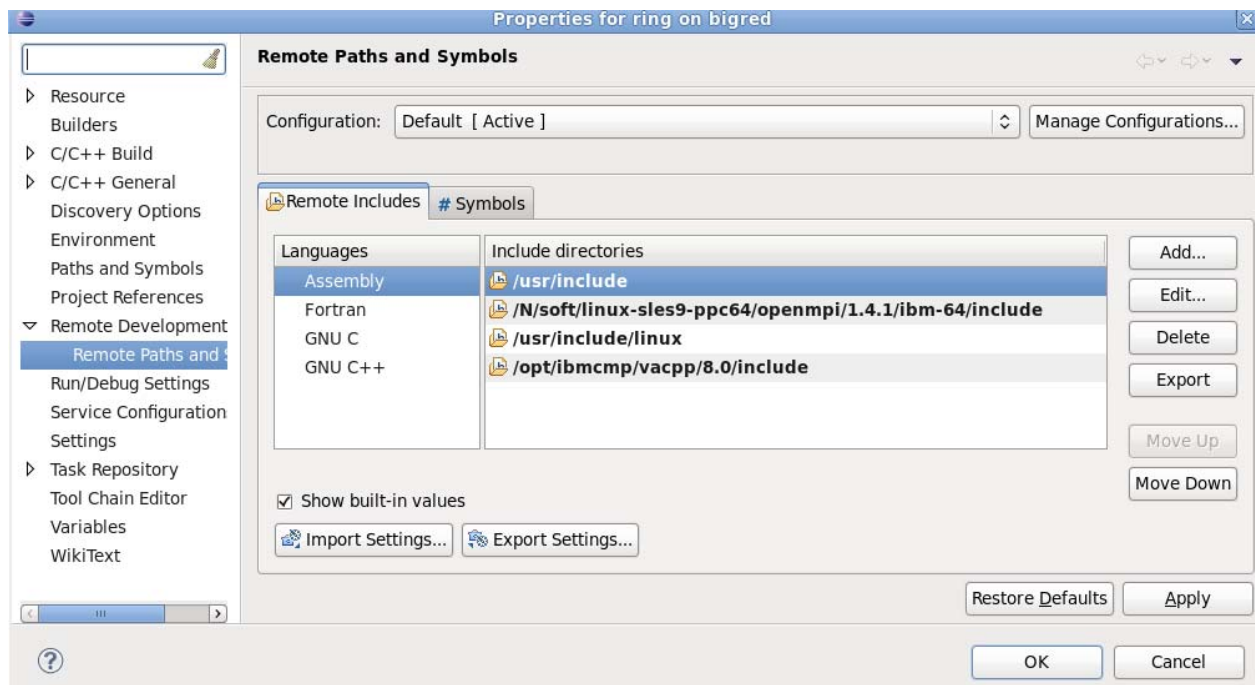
Properties for ring on bigred

Resource
Builders
C/C++ Build
C/C++ General
Discovery Options
Environment
Paths and Symbols
Project References
Remote Development
Remote Paths and S
Run/Debug Settings
Service Configuration
Settings
Task Repository
Tool Chain Editor
Variables
WikiText

Remote Paths and Symbols

Configuration: Default [ Active ]
Manage Configurations...

Remote Includes
# Symbols

| Languages | Include directories |
|---|---|
| Assembly | /usr/include |
| Fortran | /N/soft/linux-sles9-ppc64/openmpi/1.4.1/ibm-64/include |
| GNU C | /usr/include/linux |
| GNU C++ | /opt/ibmcmp/vacpp/8.0/include |

Add...
Edit...
Delete
Export
Move Up
Move Down

Show built-in values
Import Settings...
Export Settings...

Restore Defaults
Apply

OK
Cancel